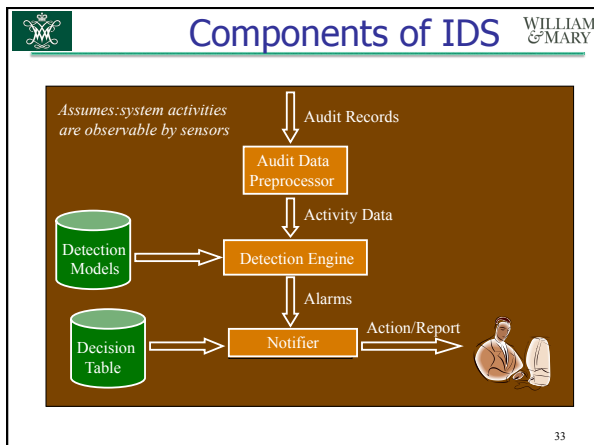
Components of IDS

WILLIAM &MARY

Assumes:system activities are observable by sensors

Audit Records

Audit Data Preprocessor

Activity Data

Detection Models

Detection Engine

Alarms

Decision Table

Notifier

Action/Report

33